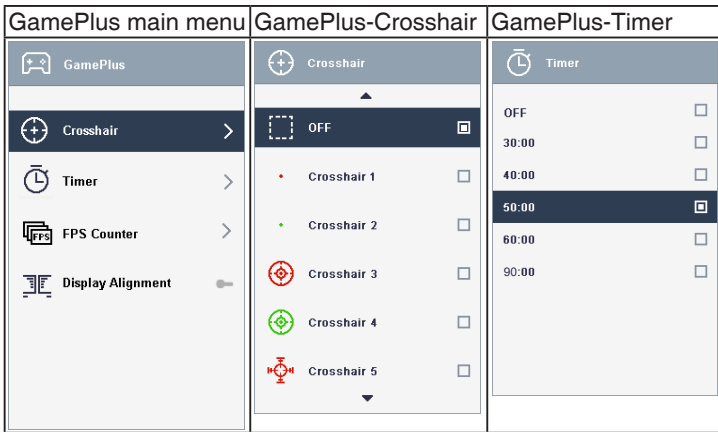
| GamePlus main menu | GamePlus-Crosshair | GamePlus-Timer |
|---|---|---|
| GamePlus | Crosshair | Timer |
| Crosshair | OFF | OFF |
| Timer | Crosshair 1 | 30:00 |
| FPS Counter | Crosshair 2 | 40:00 |
| Display Alignment | Crosshair 3 | 50:00 |
| | Crosshair 4 | 60:00 |
| | Crosshair 5 | 90:00 |